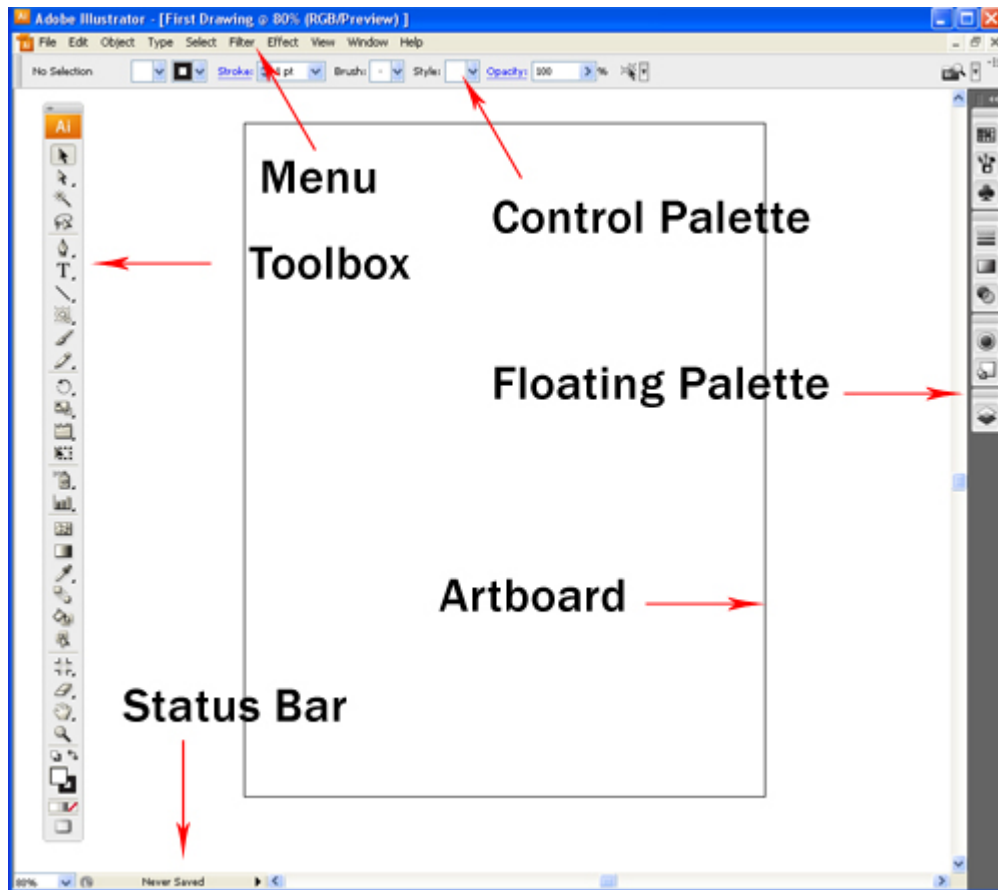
Adobe Illustrator - [First Drawing @ 80% (RGB/Preview) ]

File Edit Object Type Select Filter Effect View Window Help

No Selection Stroke: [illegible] pt Brush: Style: Opacity: 100 %

Ai

Menu

Control Palette

Toolbox

Floating Palette

Artboard

Status Bar

80% Never Saved